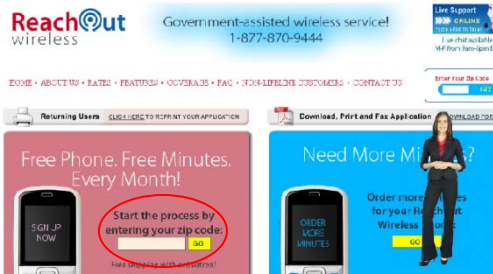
ReachOut wireless

Government-assisted wireless service!
1-877-870-9444

Live Support ONLINE
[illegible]

HOME • ABOUT US • RATES • FEATURES • COVERAGE • FAQ • NON-LIFELINE CUSTOMERS • CONTACT US

Enter Your Zip Code

Returning Users CLICK HERE TO REPRINT YOUR APPLICATION

Download, Print and Fax Application DOWNLOAD FOR

Free Phone. Free Minutes. Every Month!

SIGN UP NOW

Start the process by entering your zip code:

GO

Free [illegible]

Need More Mi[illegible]

ORDER MORE MINUTES

Order more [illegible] for your ReachOut Wireless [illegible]

GO